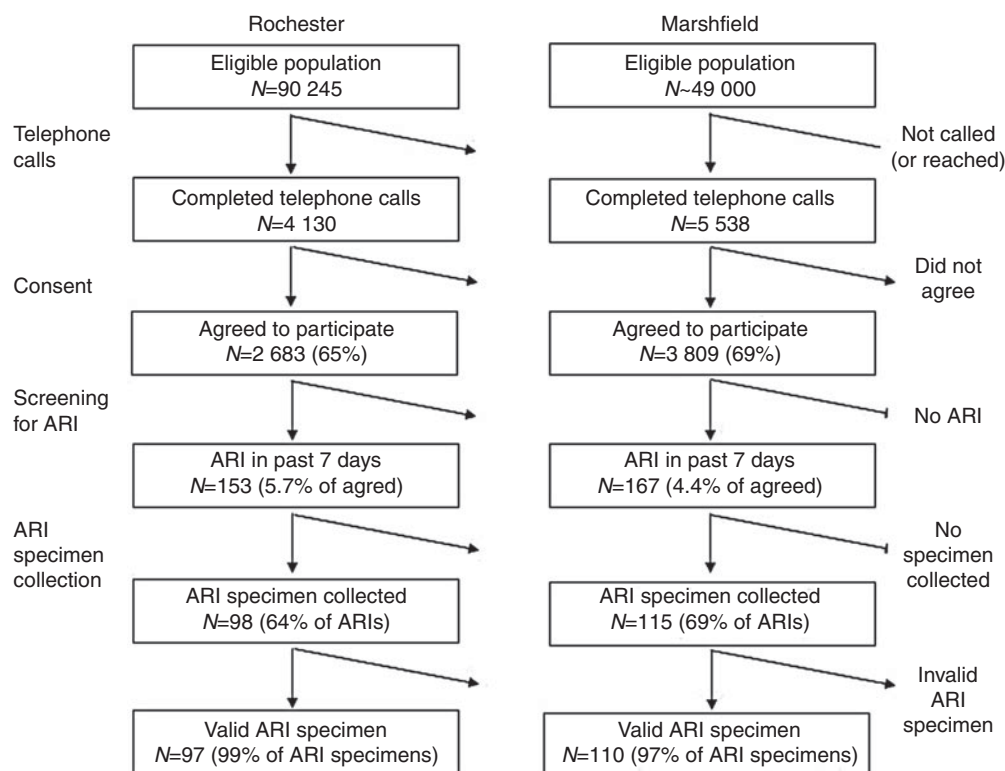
Rochester

Marshfield

Eligible population
$N$=90 245

Eligible population
$N$~49 000

Telephone calls

Not called (or reached)

Completed telephone calls
$N$=4 130

Completed telephone calls
$N$=5 538

Consent

Did not agree

Agreed to participate
$N$=2 683 (65%)

Agreed to participate
$N$=3 809 (69%)

Screening for ARI

No ARI

ARI in past 7 days
$N$=153 (5.7% of agred)

ARI in past 7 days
$N$=167 (4.4% of agreed)

ARI specimen collection

No specimen collected

ARI specimen collected
$N$=98 (64% of ARIs)

ARI specimen collected
$N$=115 (69% of ARIs)

Invalid ARI specimen

Valid ARI specimen
$N$=97 (99% of ARI specimens)

Valid ARI specimen
$N$=110 (97% of ARI specimens)